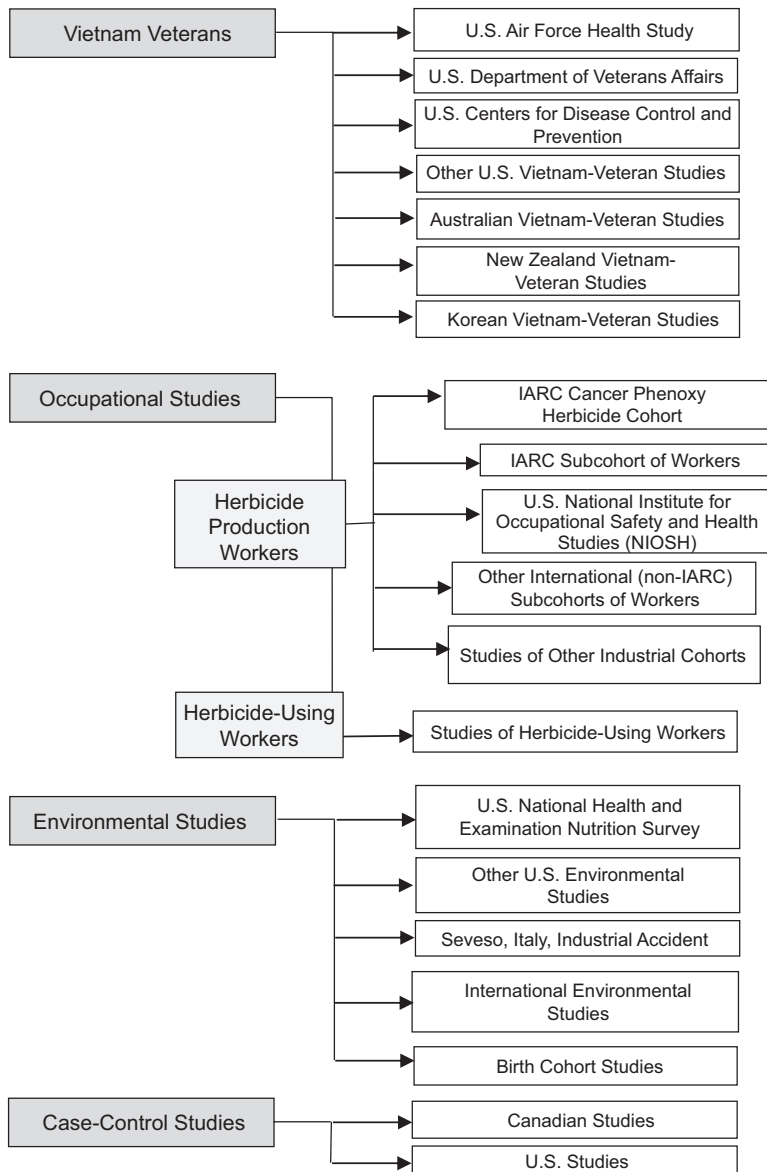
Vietnam Veterans

U.S. Air Force Health Study

U.S. Department of Veterans Affairs

U.S. Centers for Disease Control and Prevention

Other U.S. Vietnam-Veteran Studies

Australian Vietnam-Veteran Studies

New Zealand Vietnam-Veteran Studies

Korean Vietnam-Veteran Studies

Occupational Studies

Herbicide Production Workers

IARC Cancer Phenoxy Herbicide Cohort

IARC Subcohort of Workers

U.S. National Institute for Occupational Safety and Health Studies (NIOSH)

Other International (non-IARC) Subcohorts of Workers

Studies of Other Industrial Cohorts

Herbicide-Using Workers

Studies of Herbicide-Using Workers

Environmental Studies

U.S. National Health and Examination Nutrition Survey

Other U.S. Environmental Studies

Seveso, Italy, Industrial Accident

International Environmental Studies

Birth Cohort Studies

Case-Control Studies

Canadian Studies

U.S. Studies